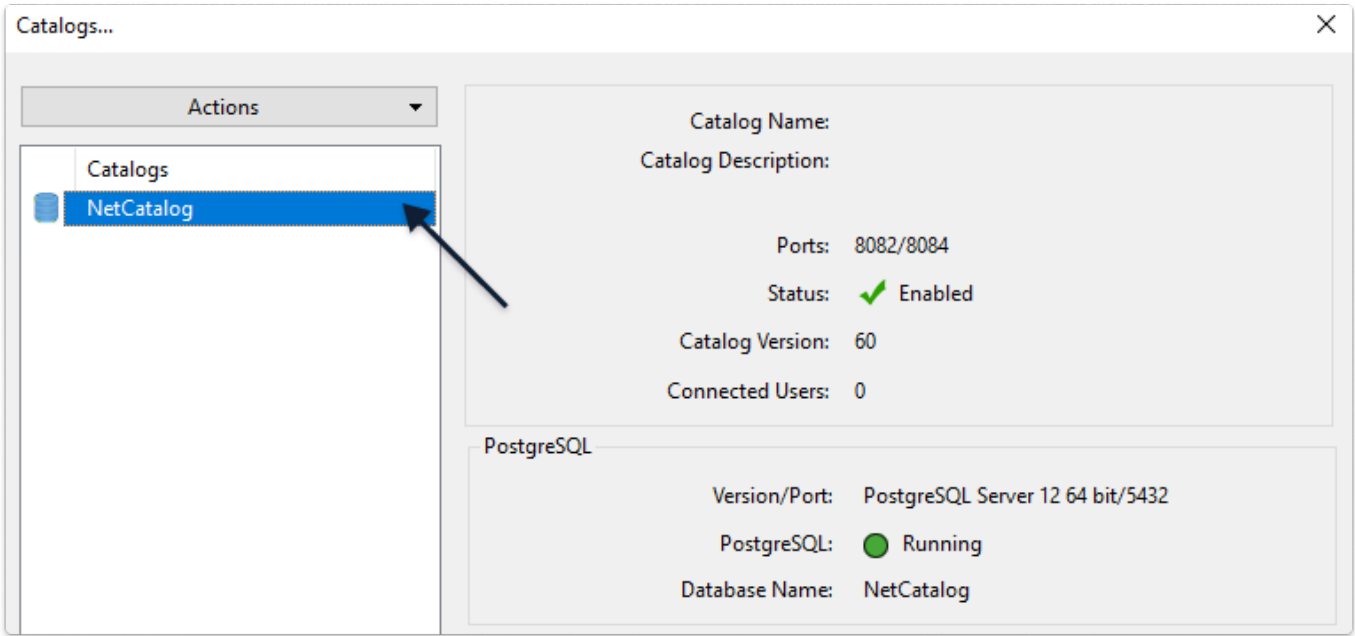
Catalogs...

Actions

Catalogs
NetCatalog

Catalog Name:
Catalog Description:

Ports: 8082/8084
Status: Enabled
Catalog Version: 60
Connected Users: 0

PostgreSQL
Version/Port: PostgreSQL Server 12 64 bit/5432
PostgreSQL: Running
Database Name: NetCatalog